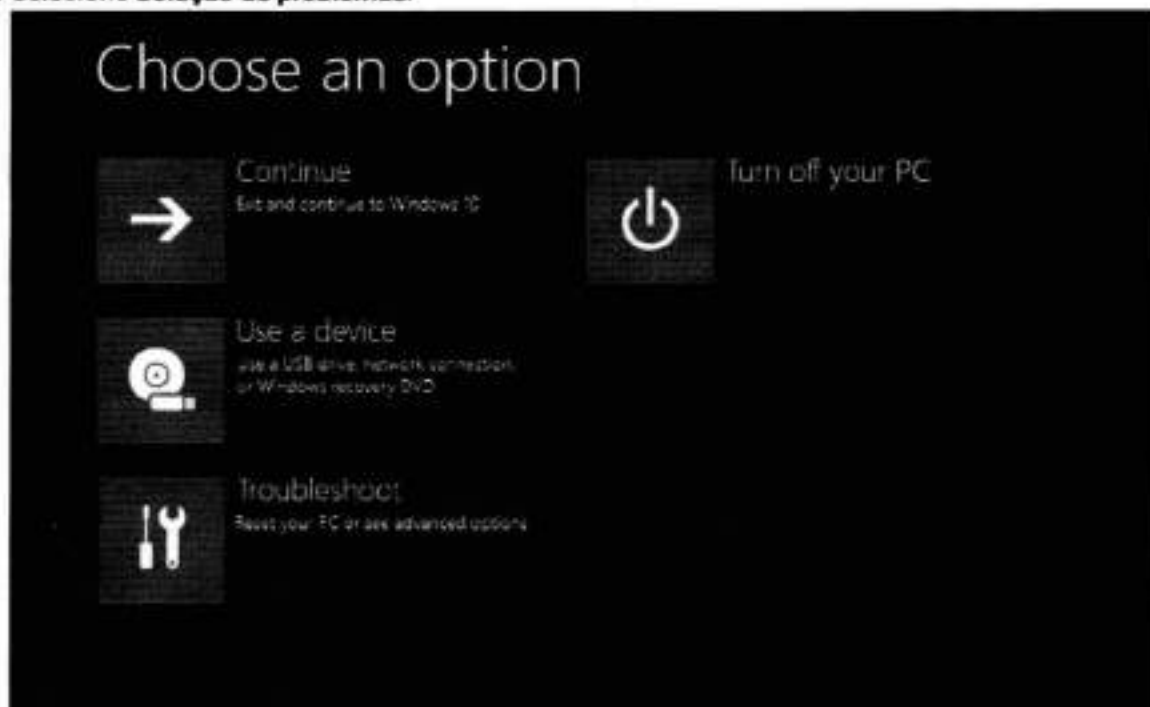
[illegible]

Choose an option

Continue
Exit and continue to Windows 10

Turn off your PC

Use a device
Use a USB drive, network connection, or Windows recovery DVD

Troubleshoot
Reset your PC or see advanced options